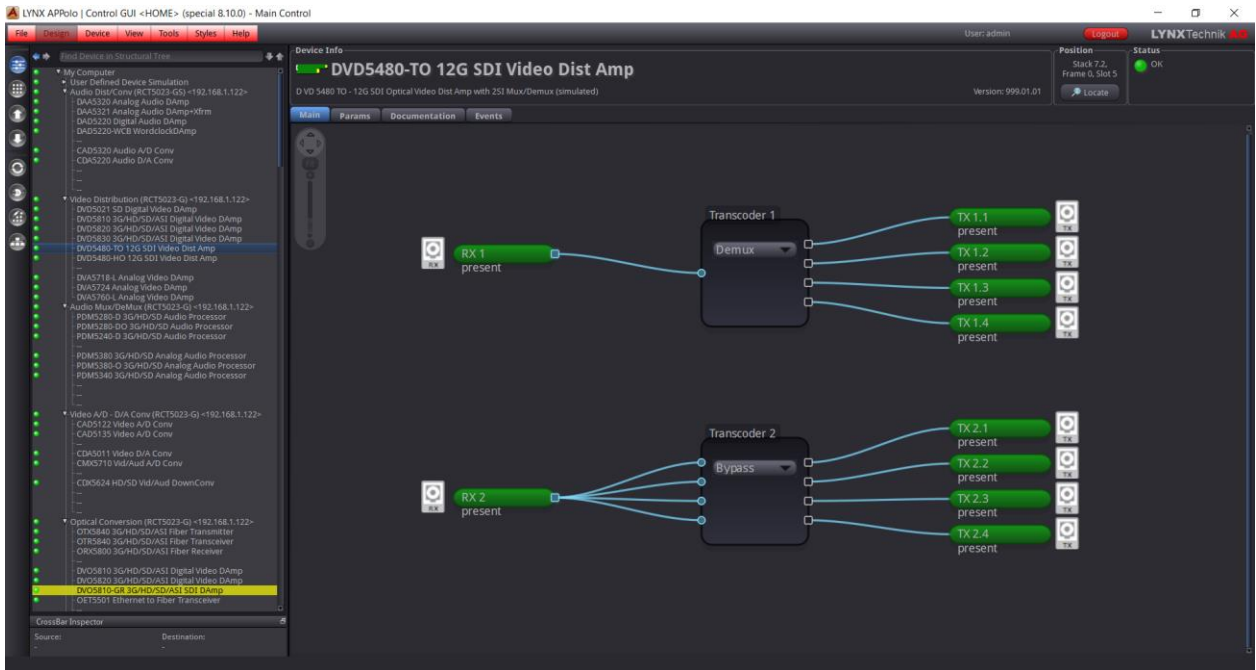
LYNX APPolo | Control GUI <HOME> (special 8.10.0) - Main Control

File Design Device View Tools Styles Help

User: admin Logout LYNXTechnik AG

Find Device in Structural Tree

My Computer
User Defined Device Simulation
Audio Dist/Conv (RCT5023-GS) <192.168.1.122>
DAA5320 Analog Audio DAmp
DAA5321 Analog Audio DAmp+Xfrm
DAD5220 Digital Audio DAmp
DAD5220-WCB WordclockDAmp
--
CAD5320 Audio A/D Conv
CDA5220 Audio D/A Conv
--
--
--
Video Distribution (RCT5023-G) <192.168.1.122>
DVD5021 SD Digital Video DAmp
DVD5810 3G/HD/SD/ASI Digital Video DAmp
DVD5820 3G/HD/SD/ASI Digital Video DAmp
DVD5830 3G/HD/SD/ASI Digital Video DAmp
DVD5480-TO 12G SDI Video Dist Amp
DVD5480-HO 12G SDI Video Dist Amp
--
DVA5718-L Analog Video DAmp
DVA5724 Analog Video DAmp
DVA5760-L Analog Video DAmp
Audio Mux/DeMux (RCT5023-G) <192.168.1.122>
PDM5280-D 3G/HD/SD Audio Processor
PDM5280-DO 3G/HD/SD Audio Processor
PDM5240-D 3G/HD/SD Audio Processor
--
PDM5380 3G/HD/SD Analog Audio Processor
PDM5380-O 3G/HD/SD Analog Audio Processor
PDM5340 3G/HD/SD Analog Audio Processor
--
--
--
Video A/D - D/A Conv (RCT5023-G) <192.168.1.122>
CAD5122 Video A/D Conv
CAD5135 Video A/D Conv
--
CDA5011 Video D/A Conv
CMX5710 Vid/Aud A/D Conv
--
CDX5624 HD/SD Vid/Aud DownConv
--
--
Optical Conversion (RCT5023-G) <192.168.1.122>
OTX5840 3G/HD/SD/ASI Fiber Transmitter
OTR5840 3G/HD/SD/ASI Fiber Transceiver
ORX5800 3G/HD/SD/ASI Fiber Receiver
--
DVO5810 3G/HD/SD/ASI Digital Video DAmp
DVO5820 3G/HD/SD/ASI Digital Video DAmp
DVO5810-GR 3G/HD/SD/ASI SDI DAmp
OET5501 Ethernet to Fiber Transceiver

CrossBar Inspector
Source: Destination:

Device Info
DVD5480-TO 12G SDI Video Dist Amp
D VD 5480 TO - 12G SDI Optical Video Dist Amp with 2SI Mux/Demux (simulated)
Version: 999.01.01
Position
Stack 7.2, Frame 0, Slot 5
Locate
Status
OK

Main Params Documentation Events

RX
RX 1
present
Transcoder 1
Demux
TX 1.1
present
TX 1.2
present
TX 1.3
present
TX 1.4
present

RX
RX 2
present
Transcoder 2
Bypass
TX 2.1
present
TX 2.2
present
TX 2.3
present
TX 2.4
present
TX